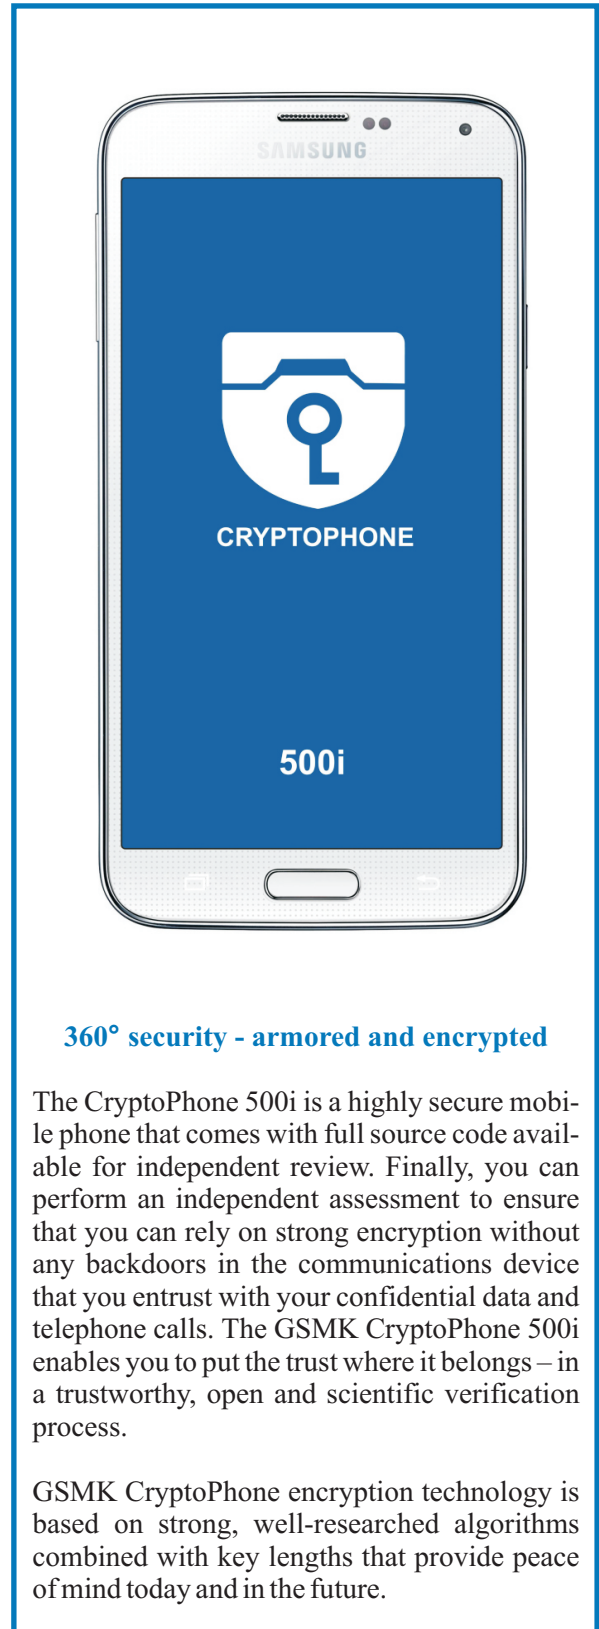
SAMSUNG

CRYPTOPHONE

500i

360° security - armored and encrypted

The CryptoPhone 500i is a highly secure mobile phone that comes with full source code available for independent review. Finally, you can perform an independent assessment to ensure that you can rely on strong encryption without any backdoors in the communications device that you entrust with your confidential data and telephone calls. The GSMK CryptoPhone 500i enables you to put the trust where it belongs – in a trustworthy, open and scientific verification process.

GSMK CryptoPhone encryption technology is based on strong, well-researched algorithms combined with key lengths that provide peace of mind today and in the future.